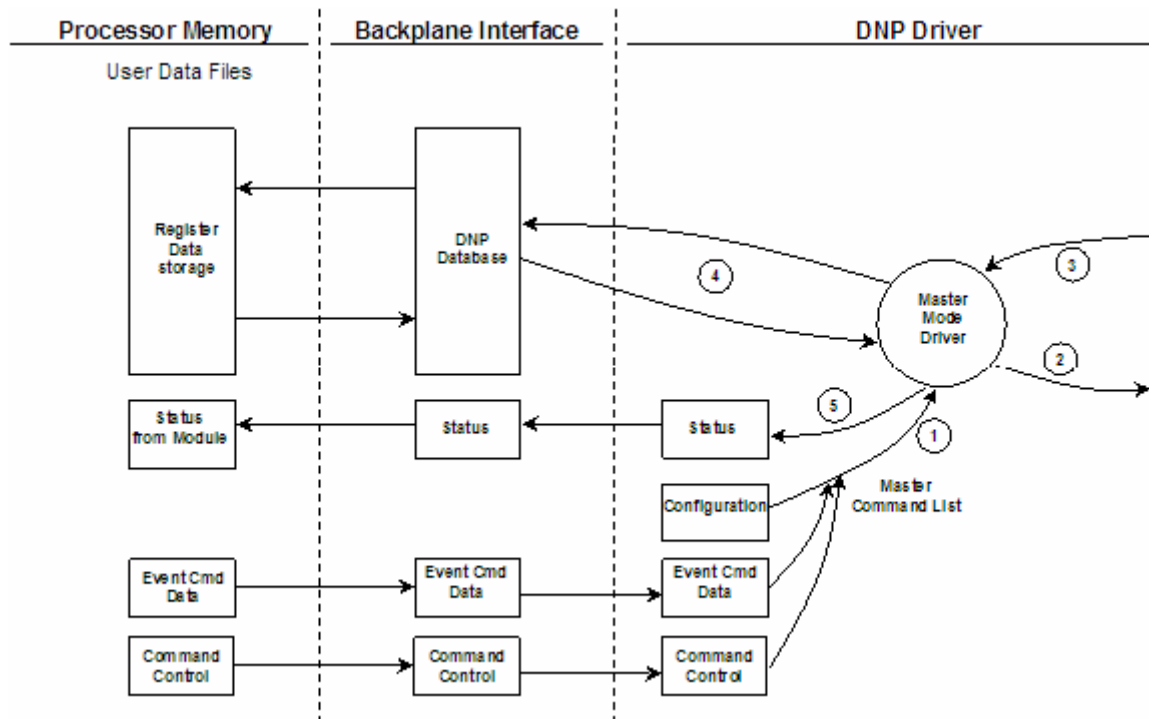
Processor Memory

Backplane Interface

DNP Driver

User Data Files

Register Data storage

DNP Database

4

3

Master Mode Driver

2

Status from Module

Status

Status

5

1

Master Command List

Configuration

Event Cmd Data

Event Cmd Data

Event Cmd Data

Command Control

Command Control

Command Control